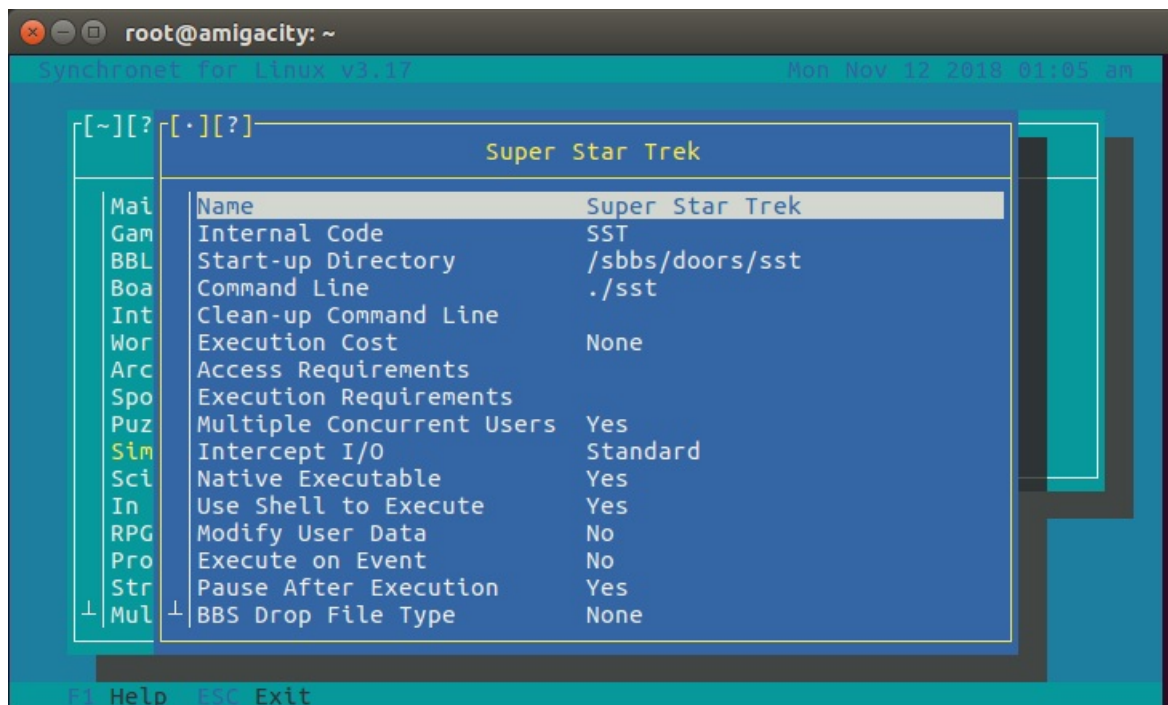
root@amigacity: ~

Synchronet for Linux v3.17    Mon Nov 12 2018 01:05 am

[~][?  [·][?]

Super Star Trek

Mai
Gam
BBL
Boa
Int
Wor
Arc
Spo
Puz
Sim
Sci
In
RPG
Pro
Str
Mul

| | |
|---|---|
| Name | Super Star Trek |
| Internal Code | SST |
| Start-up Directory | /sbbs/doors/sst |
| Command Line | ./sst |
| Clean-up Command Line | |
| Execution Cost | None |
| Access Requirements | |
| Execution Requirements | |
| Multiple Concurrent Users | Yes |
| Intercept I/O | Standard |
| Native Executable | Yes |
| Use Shell to Execute | Yes |
| Modify User Data | No |
| Execute on Event | No |
| Pause After Execution | Yes |
| BBS Drop File Type | None |

F1 Help  ESC Exit